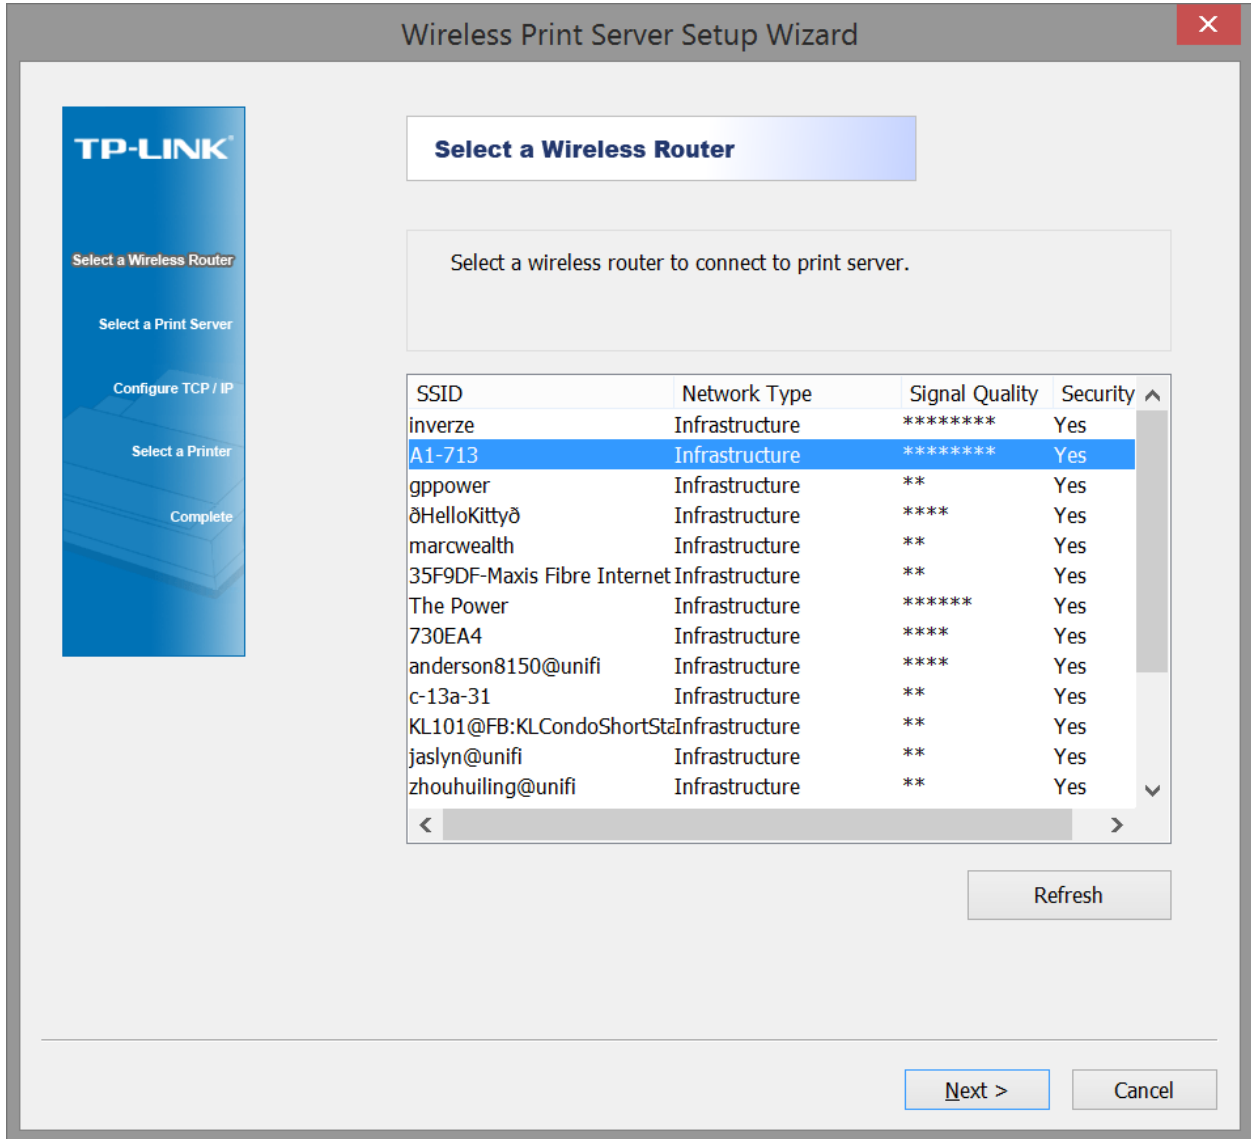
Wireless Print Server Setup Wizard

TP-LINK

Select a Wireless Router

Select a Print Server

Configure TCP / IP

Select a Printer

Complete

Select a Wireless Router

Select a wireless router to connect to print server.

| SSID | Network Type | Signal Quality | Security |
|---|---|---|---|
| inverze | Infrastructure | ******** | Yes |
| A1-713 | Infrastructure | ******** | Yes |
| gppower | Infrastructure | ** | Yes |
| ðHelloKittyð | Infrastructure | **** | Yes |
| marcwealth | Infrastructure | ** | Yes |
| 35F9DF-Maxis Fibre Internet | Infrastructure | ** | Yes |
| The Power | Infrastructure | ****** | Yes |
| 730EA4 | Infrastructure | **** | Yes |
| anderson8150@unifi | Infrastructure | **** | Yes |
| c-13a-31 | Infrastructure | ** | Yes |
| KL101@FB:KLCondoShortSta | Infrastructure | ** | Yes |
| jaslyn@unifi | Infrastructure | ** | Yes |
| zhouhuiling@unifi | Infrastructure | ** | Yes |

Refresh

Next >

Cancel